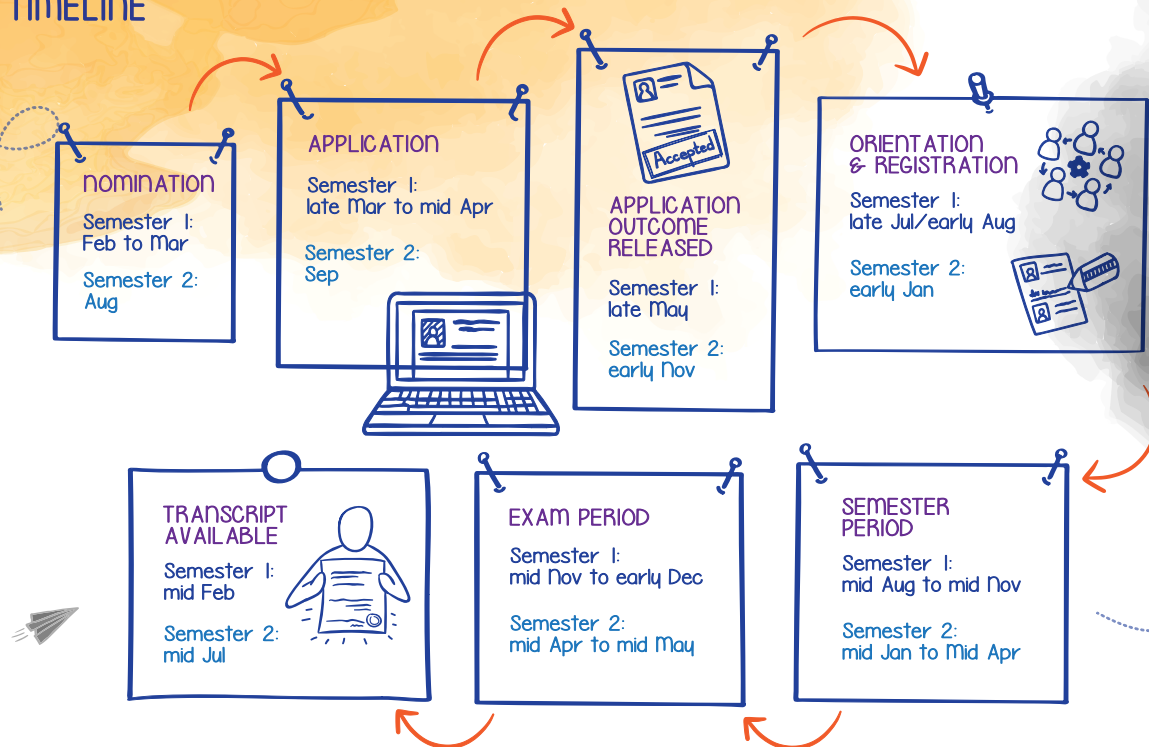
TIMELINE

NOMINATION
Semester 1:
Feb to Mar
Semester 2:
Aug

APPLICATION
Semester 1:
late Mar to mid Apr
Semester 2:
Sep

Accepted

APPLICATION OUTCOME RELEASED
Semester 1:
late May
Semester 2:
early Nov

ORIENTATION & REGISTRATION
Semester 1:
late Jul/early Aug
Semester 2:
early Jan

SEMESTER PERIOD
Semester 1:
mid Aug to mid Nov
Semester 2:
mid Jan to Mid Apr

EXAM PERIOD
Semester 1:
mid Nov to early Dec
Semester 2:
mid Apr to mid May

TRANSCRIPT AVAILABLE
Semester 1:
mid Feb
Semester 2:
mid Jul